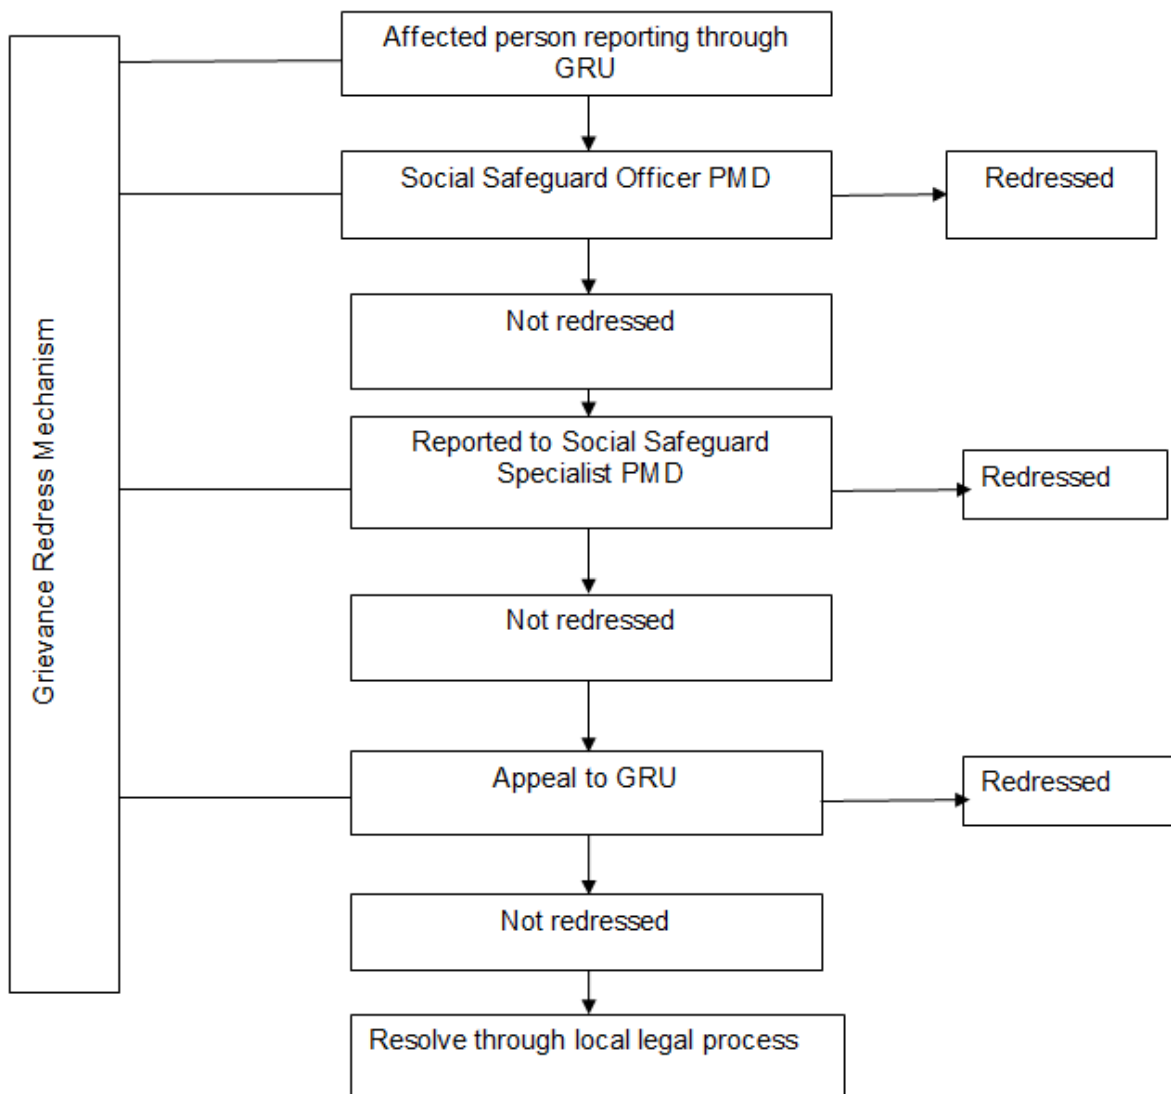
Grievance Redress Mechanism

Affected person reporting through GRU

Social Safeguard Officer PMD

Redressed

Not redressed

Reported to Social Safeguard Specialist PMD

Redressed

Not redressed

Appeal to GRU

Redressed

Not redressed

Resolve through local legal process